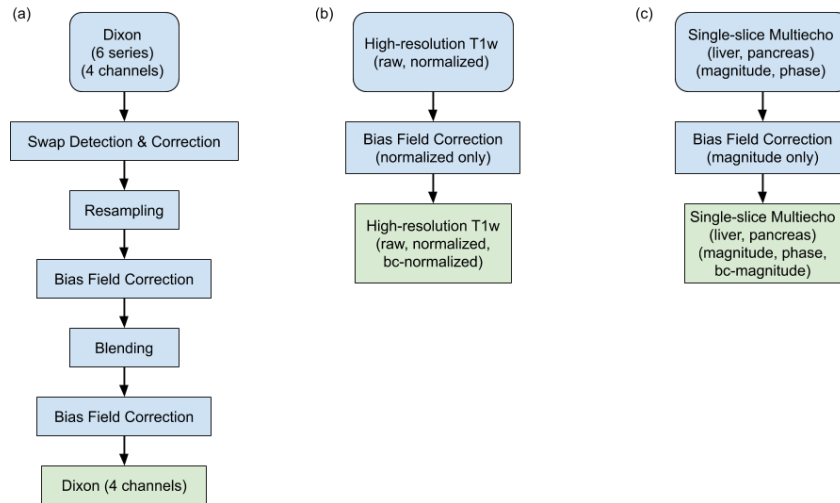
(a)

Dixon (6 series) (4 channels)

Swap Detection & Correction

Resampling

Bias Field Correction

Blending

Bias Field Correction

Dixon (4 channels)

(b)

High-resolution T1w (raw, normalized)

Bias Field Correction (normalized only)

High-resolution T1w (raw, normalized, bc-normalized)

(c)

Single-slice Multiecho (liver, pancreas) (magnitude, phase)

Bias Field Correction (magnitude only)

Single-slice Multiecho (liver, pancreas) (magnitude, phase, bc-magnitude)